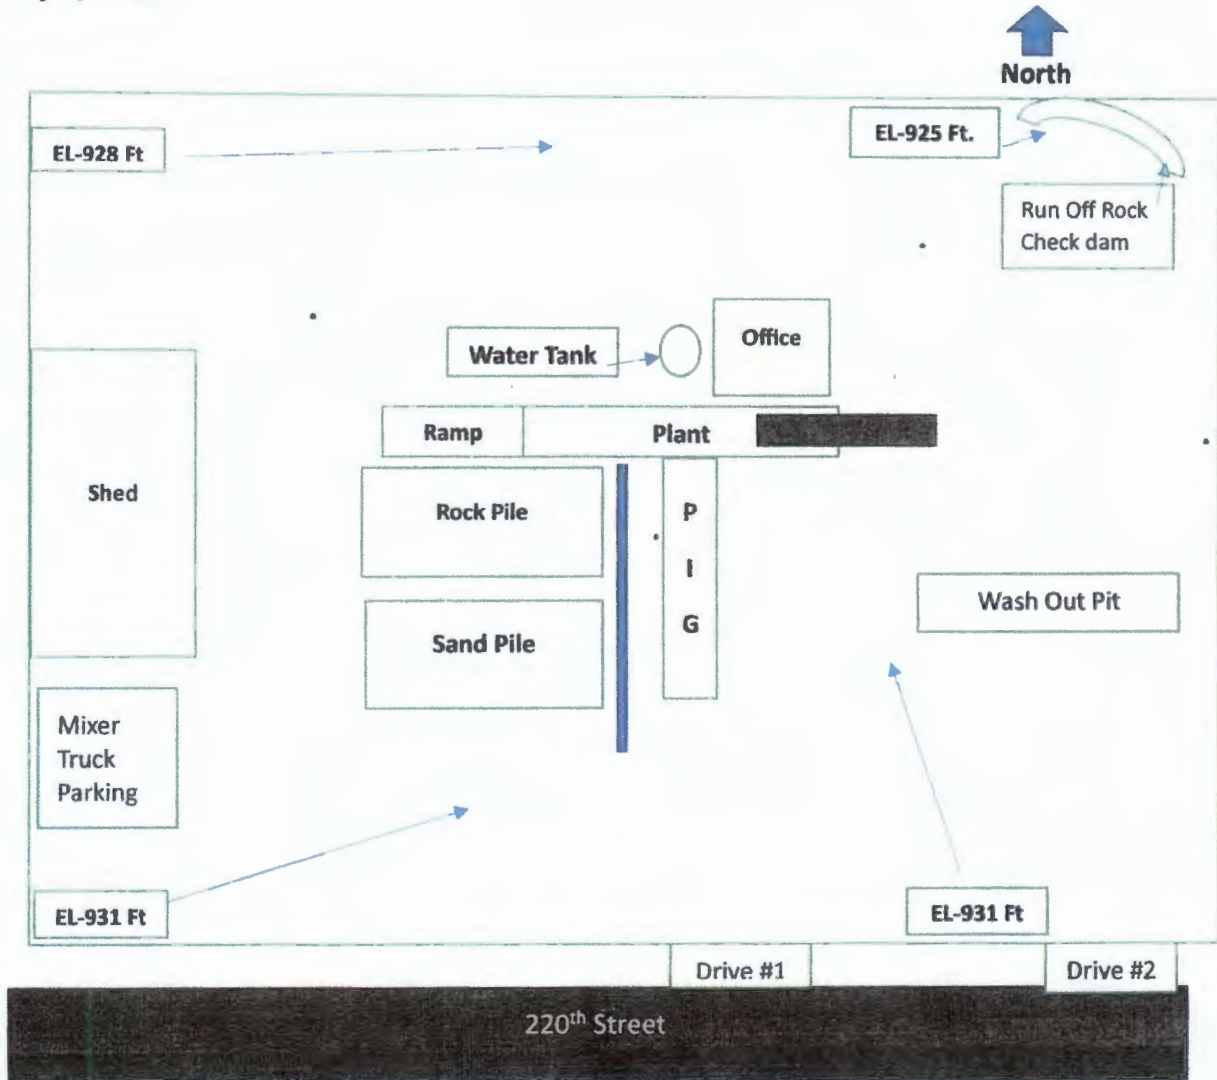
North

EL-928 Ft

EL-925 Ft.

Run Off Rock Check dam

Water Tank

Office

Ramp

Plant

Shed

Rock Pile

P I G

Wash Out Pit

Sand Pile

Mixer Truck Parking

EL-931 Ft

EL-931 Ft

Drive #1

Drive #2

220$^{th}$ Street